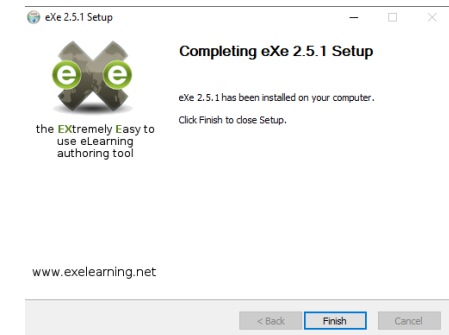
eXe 2.5.1 Setup

e e

the EXtremely Easy to use eLearning authoring tool

Completing eXe 2.5.1 Setup

eXe 2.5.1 has been installed on your computer.

Click Finish to close Setup.

www.exelearning.net

< Back

Finish

Cancel